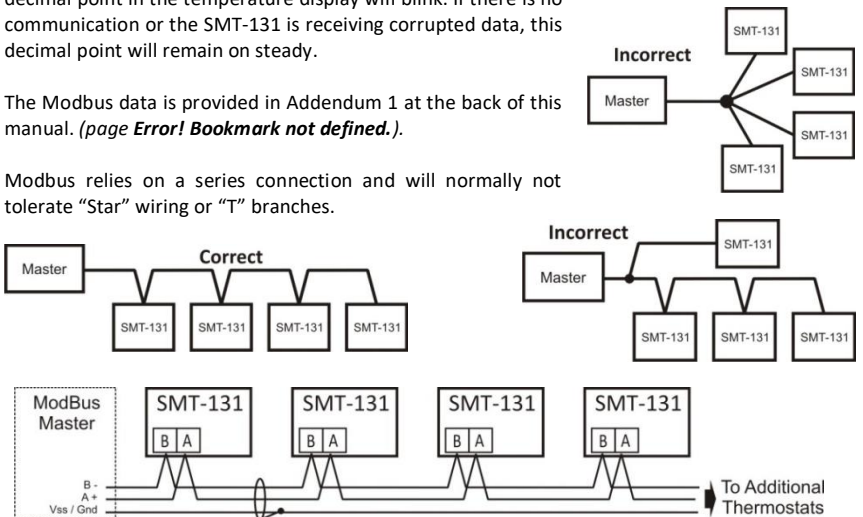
decimal point in the temperature display will blink. If there is no communication or the SMT-131 is receiving corrupted data, this decimal point will remain on steady.

The Modbus data is provided in Addendum 1 at the back of this manual. *(page **Error! Bookmark not defined.**)*.

Modbus relies on a series connection and will normally not tolerate "Star" wiring or "T" branches.

Incorrect

Master

SMT-131

SMT-131

SMT-131

SMT-131

Correct

Master

SMT-131

SMT-131

SMT-131

SMT-131

Incorrect

Master

SMT-131

SMT-131

SMT-131

SMT-131

ModBus Master

SMT-131
B A

SMT-131
B A

SMT-131
B A

SMT-131
B A

B -
A +
Vss / Gnd

To Additional Thermostats